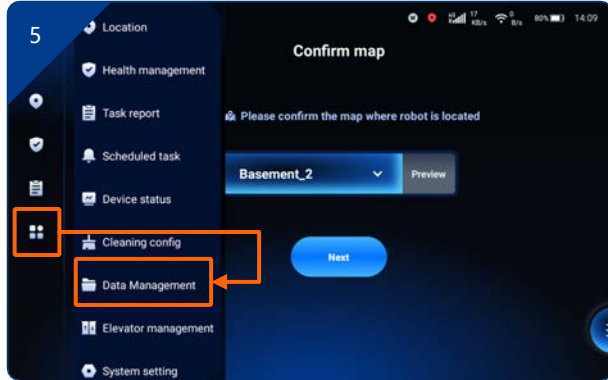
5

Location

Health management

Task report

Scheduled task

Device status

Cleaning config

Data Management

Elevator management

System setting

17 KB/s 0 B/s 80% 14:09

Confirm map

Please confirm the map where robot is located

Basement_2

Preview

Next